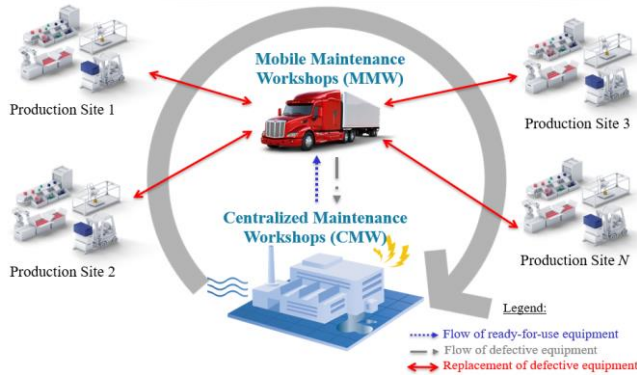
Mobile Maintenance Workshops (MMW)

Production Site 1

Production Site 3

Production Site 2

Centralized Maintenance Workshops (CMW)

Production Site $N$

Legend:

Flow of ready-for-use equipment

Flow of defective equipment

Replacement of defective equipment